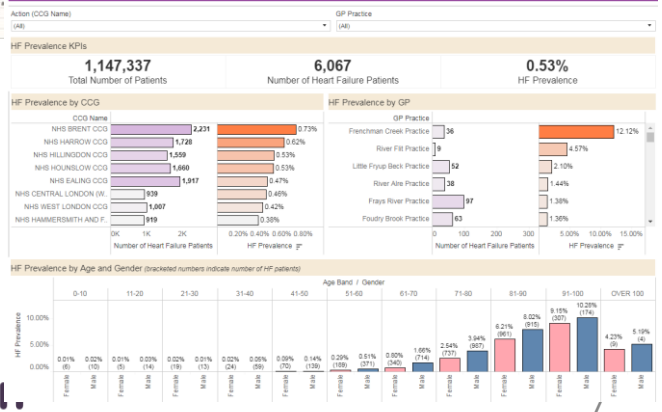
Action (CCG Name)
(All)

GP Practice
(All)

HF Prevalence KPIs

1,147,337
Total Number of Patients

6,067
Number of Heart Failure Patients

0.53%
HF Prevalence

HF Prevalence by CCG

CCG Name

| CCG Name | Number of Heart Failure Patients | HF Prevalence |
|---|---|---|
| NHS BRENT CCG | 2,231 | 0.73% |
| NHS HARROW CCG | 1,728 | 0.62% |
| NHS HILLINGDON CCG | 1,559 | 0.53% |
| NHS HOUNSLOW CCG | 1,660 | 0.53% |
| NHS EALING CCG | 1,917 | 0.47% |
| NHS CENTRAL LONDON (W... | 939 | 0.46% |
| NHS WEST LONDON CCG | 1,007 | 0.42% |
| NHS HAMMERSMITH AND F... | 919 | 0.38% |

0K 1K 2K
Number of Heart Failure Patients
0.20% 0.40% 0.60% 0.80%
HF Prevalence

HF Prevalence by GP

GP Practice

| GP Practice | Number of Heart Failure Patients | HF Prevalence |
|---|---|---|
| Frenchman Creek Practice | 36 | 12.12% |
| River Fitt Practice | 9 | 4.57% |
| Little Fryup Beck Practice | 52 | 2.10% |
| River Alre Practice | 38 | 1.44% |
| Frays River Practice | 97 | 1.38% |
| Foudry Brook Practice | 63 | 1.36% |

0 100 200 300
Number of Heart Failure Patients
5.00% 10.00% 15.00%
HF Prevalence

HF Prevalence by Age and Gender (bracketed numbers indicate number of HF patients)

Age Band / Gender

| | 0-10 | | 11-20 | | 21-30 | | 31-40 | | 41-50 | | 51-60 | | 61-70 | | 71-80 | | 81-90 | | 91-100 | | OVER 100 | |
|---|---|---|---|---|---|---|---|---|---|---|---|---|---|---|---|---|---|---|---|---|---|---|
| | Female | Male | Female | Male | Female | Male | Female | Male | Female | Male | Female | Male | Female | Male | Female | Male | Female | Male | Female | Male | Female | Male |
| HF Prevalence | 0.01% (6) | 0.02% (10) | 0.01% (5) | 0.03% (14) | 0.02% (19) | 0.01% (13) | 0.02% (24) | 0.05% (59) | 0.09% (70) | 0.14% (139) | 0.29% (169) | 0.51% (371) | 0.80% (340) | 1.66% (714) | 2.54% (737) | 3.94% (967) | 6.21% (961) | 8.02% (915) | 9.15% (307) | 10.28% (174) | 4.23% (9) | 5.19% (4) |

10.00%
5.00%
0.00%